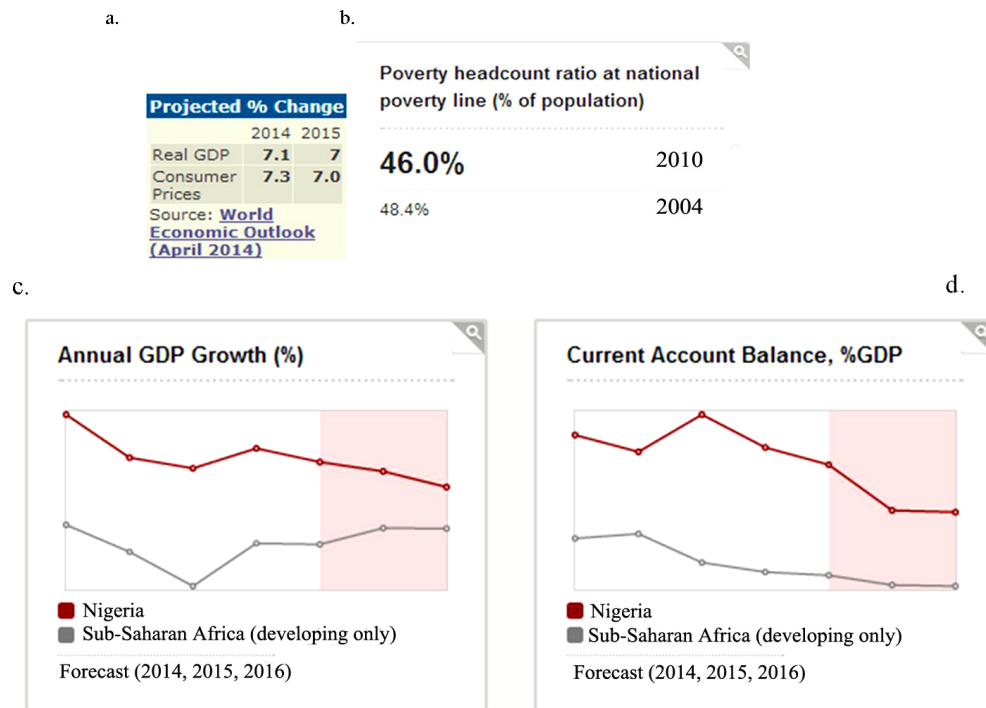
a.

| Projected % Change | | |
|---|---|---|
| | 2014 | 2015 |
| Real GDP | 7.1 | 7 |
| Consumer Prices | 7.3 | 7.0 |

Source: World Economic Outlook (April 2014)

b.

Poverty headcount ratio at national poverty line (% of population)

46.0% 2010

48.4% 2004

c.

Annual GDP Growth (%)

Nigeria

Sub-Saharan Africa (developing only)

Forecast (2014, 2015, 2016)

d.

Current Account Balance, %GDP

Nigeria

Sub-Saharan Africa (developing only)

Forecast (2014, 2015, 2016)